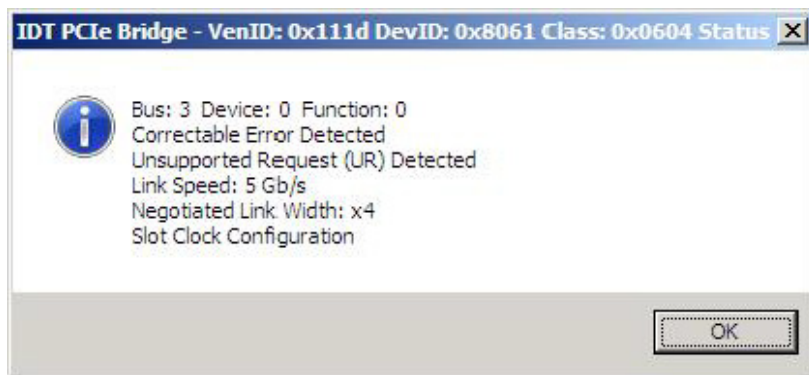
IDT PCIe Bridge - VenID: 0x111d DevID: 0x8061 Class: 0x0604 Status

Bus: 3 Device: 0 Function: 0
Correctable Error Detected
Unsupported Request (UR) Detected
Link Speed: 5 Gb/s
Negotiated Link Width: x4
Slot Clock Configuration

OK